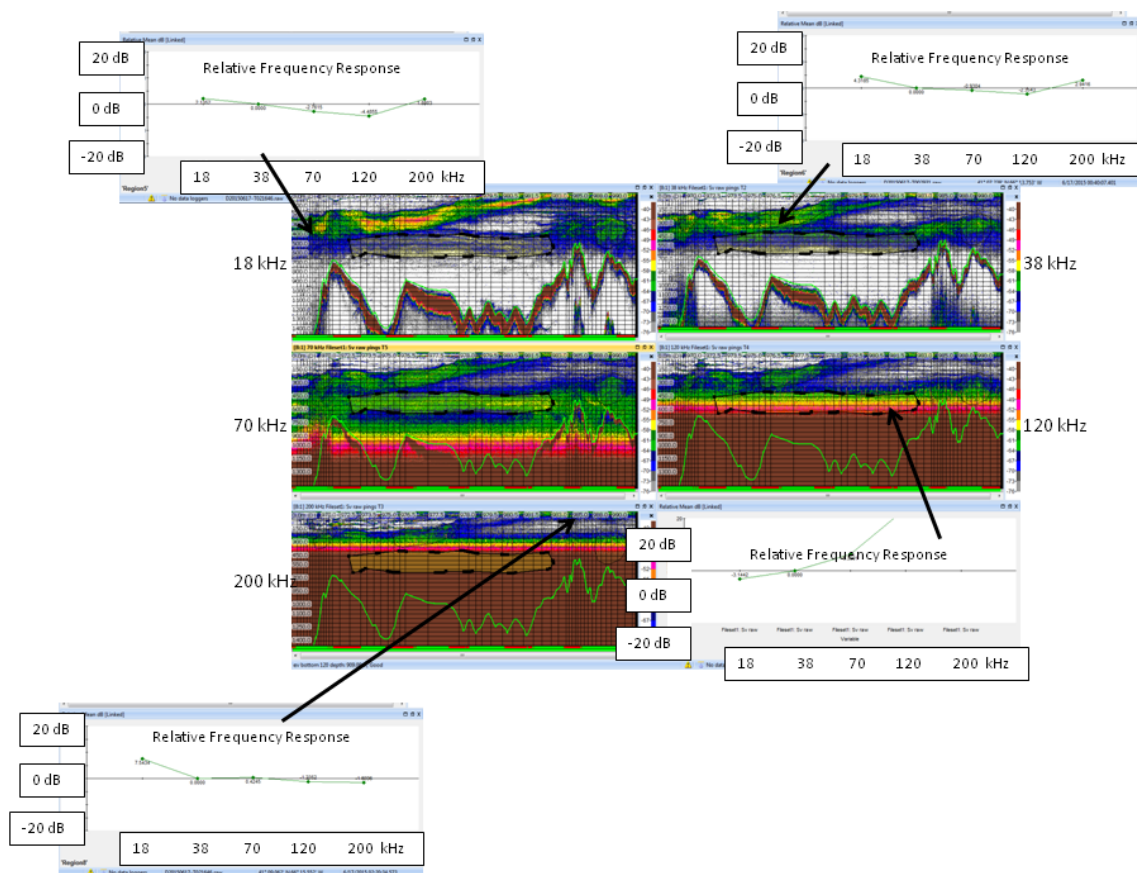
Relative Mean dB [Linked]

20 dB

Relative Frequency Response

0 dB

-20 dB

18 38 70 120 200 kHz

'Region5'

No data loggers

Relative Mean dB [Linked]

20 dB

Relative Frequency Response

0 dB

-20 dB

18 38 70 120 200 kHz

'Region6'

No data loggers

18 kHz

38 kHz

[B:1] 38 kHz Fileset1: Sv raw pings T2

[B:1] 70 kHz Fileset1: Sv raw pings T3

[B:1] 120 kHz Fileset1: Sv raw pings T4

70 kHz

120 kHz

[B:1] 200 kHz Fileset1: Sv raw pings T5

Relative Mean dB [Linked]

20 dB

Relative Frequency Response

200 kHz

0 dB

-20 dB

Fileset1: Sv raw Fileset1: Sv raw Fileset1: Sv raw Fileset1: Sv raw Fileset1: Sv raw

Variable

No data loggers

18 38 70 120 200 kHz

Mean dB [Linked]

20 dB

Relative Frequency Response

0 dB

-20 dB

18 38 70 120 200 kHz

'Region6'

No data loggers